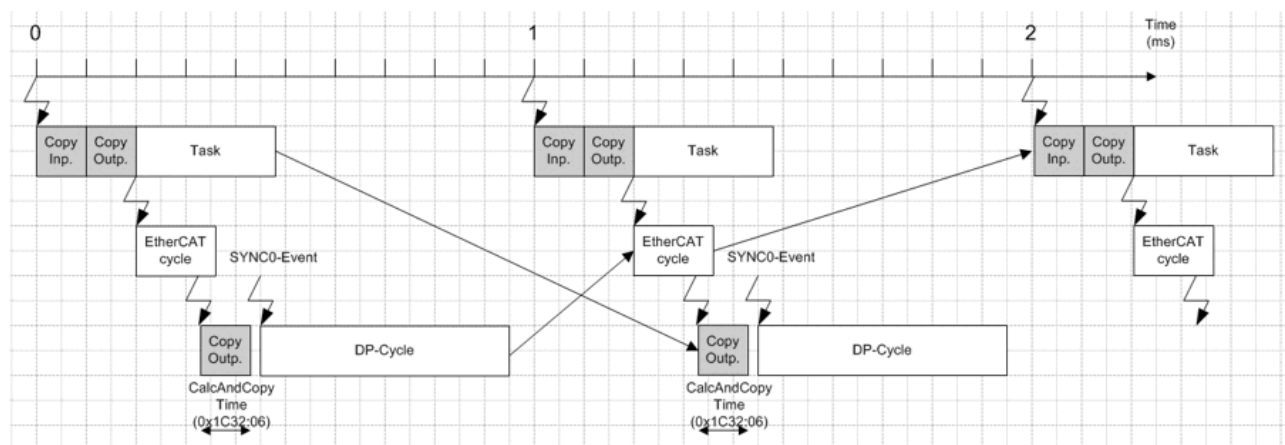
0
1
2
Time (ms)

Copy Inp.
Copy Outp.
Task

Copy Inp.
Copy Outp.
Task

Copy Inp.
Copy Outp.
Task

EtherCAT cycle
SYNC0-Event

EtherCAT cycle
SYNC0-Event

EtherCAT cycle

Copy Outp.
DP-Cycle
CalcAndCopy Time (0x1C32:06)

Copy Outp.
DP-Cycle
CalcAndCopy Time (0x1C32:06)